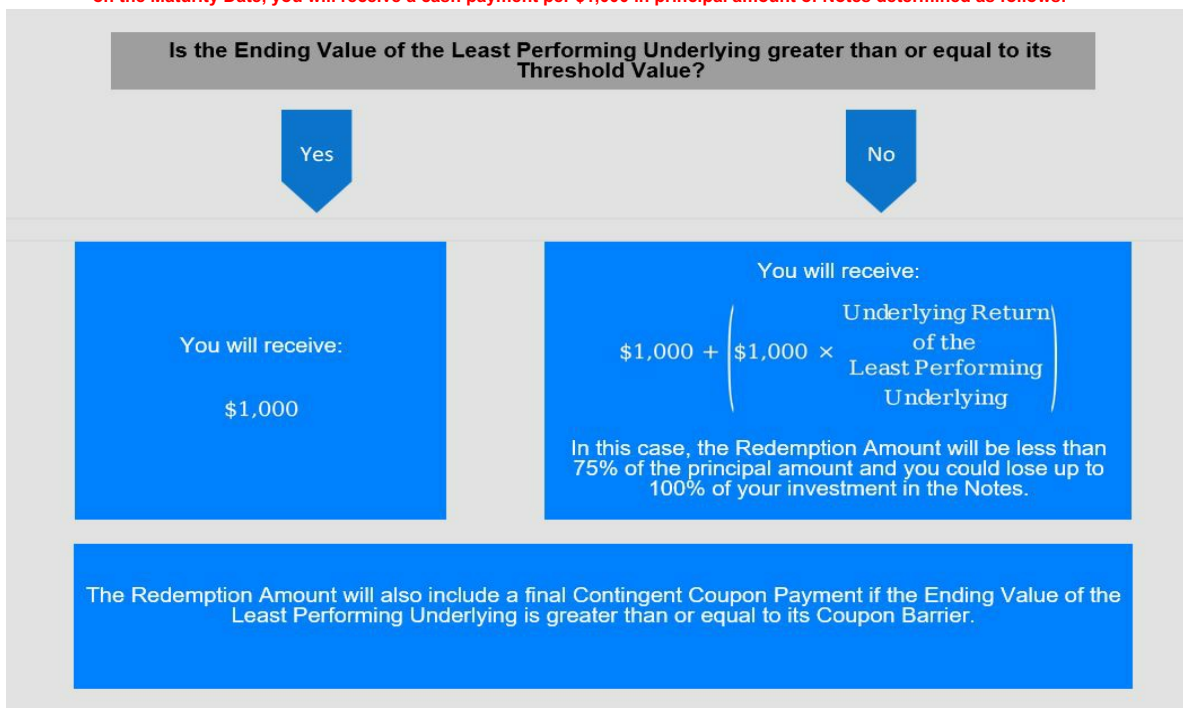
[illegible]

Is the Ending Value of the Least Performing Underlying greater than or equal to its Threshold Value?

Yes

No

You will receive:

$1,000

You will receive:

$\$1,000 + \left(\$1,000 \times \text{Underlying Return of the Least Performing Underlying}\right)$

In this case, the Redemption Amount will be less than 75% of the principal amount and you could lose up to 100% of your investment in the Notes.

The Redemption Amount will also include a final Contingent Coupon Payment if the Ending Value of the Least Performing Underlying is greater than or equal to its Coupon Barrier.